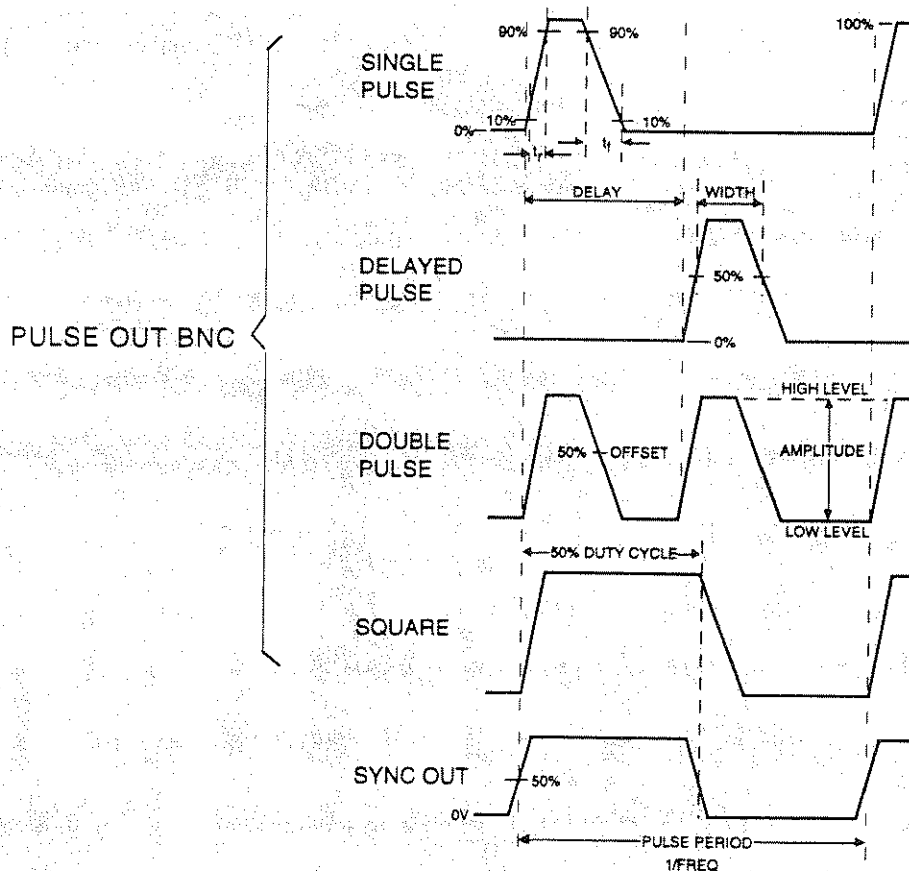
PULSE OUT BNC

SINGLE PULSE

90%

90%

100%

0%

10%

10%

$t_r$

$t_f$

DELAY

WIDTH

DELAYED PULSE

50%

0%

HIGH LEVEL

DOUBLE PULSE

50%

OFFSET

AMPLITUDE

LOW LEVEL

50% DUTY CYCLE

SQUARE

SYNC OUT

50%

0V

PULSE PERIOD

1/FREQ